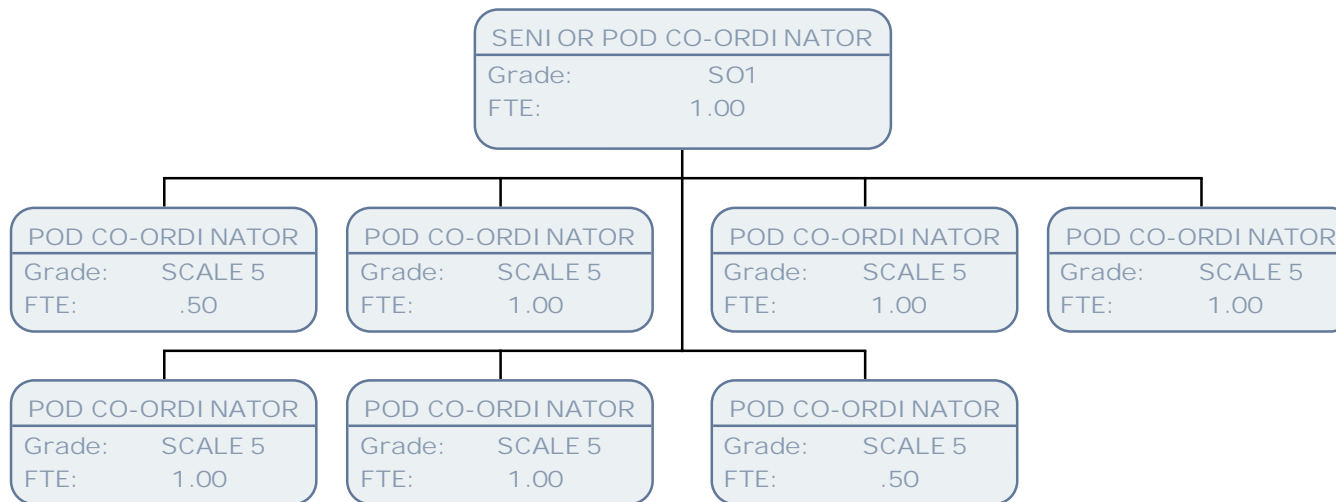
SENIOR POD CO-ORDINATOR
Grade: SO1
FTE: 1.00

POD CO-ORDINATOR
Grade: SCALE 5
FTE: .50

POD CO-ORDINATOR
Grade: SCALE 5
FTE: 1.00

POD CO-ORDINATOR
Grade: SCALE 5
FTE: 1.00

POD CO-ORDINATOR
Grade: SCALE 5
FTE: 1.00

POD CO-ORDINATOR
Grade: SCALE 5
FTE: 1.00

POD CO-ORDINATOR
Grade: SCALE 5
FTE: 1.00

POD CO-ORDINATOR
Grade: SCALE 5
FTE: .50